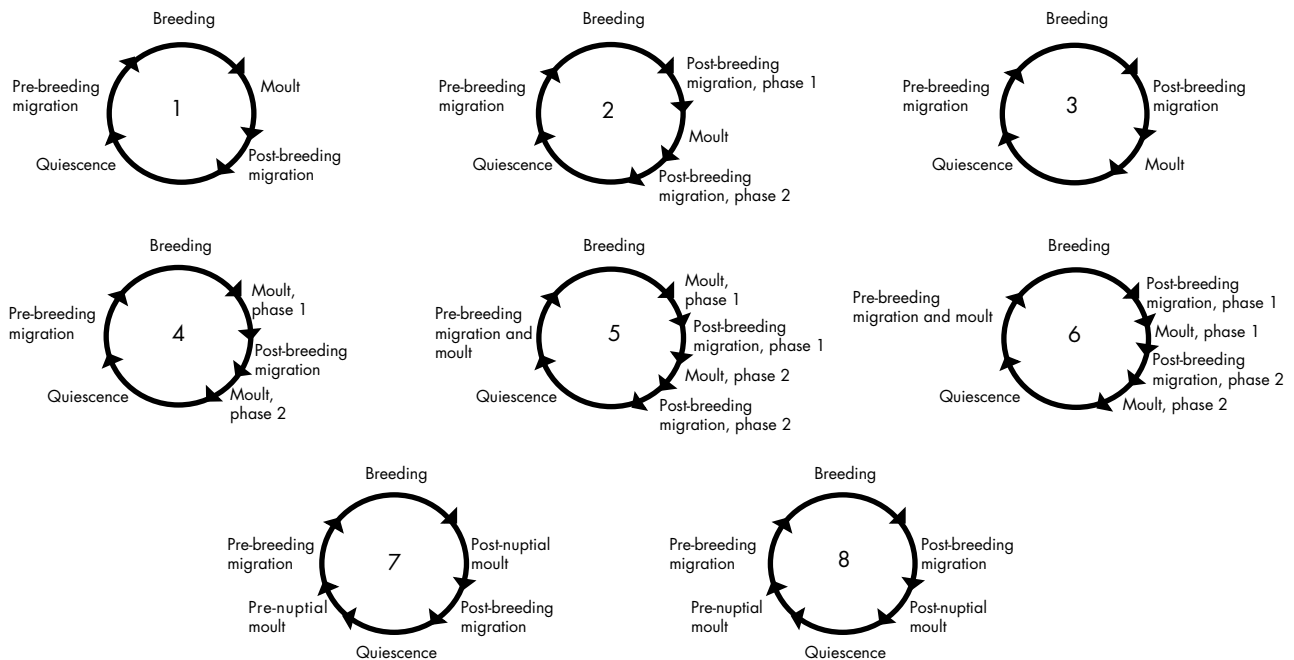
Breeding
Pre-breeding migration
1
Moult
Quiescence
Post-breeding migration

Breeding
Pre-breeding migration
2
Post-breeding migration, phase 1
Moult
Quiescence
Post-breeding migration, phase 2

Breeding
Pre-breeding migration
3
Post-breeding migration
Quiescence
Moult

Breeding
Pre-breeding migration
4
Moult, phase 1
Post-breeding migration
Quiescence
Moult, phase 2

Breeding
Pre-breeding migration and moult
5
Moult, phase 1
Post-breeding migration, phase 1
Moult, phase 2
Quiescence
Post-breeding migration, phase 2

Breeding
Pre-breeding migration and moult
6
Post-breeding migration, phase 1
Moult, phase 1
Post-breeding migration, phase 2
Quiescence
Moult, phase 2

Breeding
Pre-breeding migration
7
Post-nuptial moult
Pre-nuptial moult
Post-breeding migration
Quiescence

Breeding
Pre-breeding migration
8
Post-breeding migration
Pre-nuptial moult
Post-nuptial moult
Quiescence